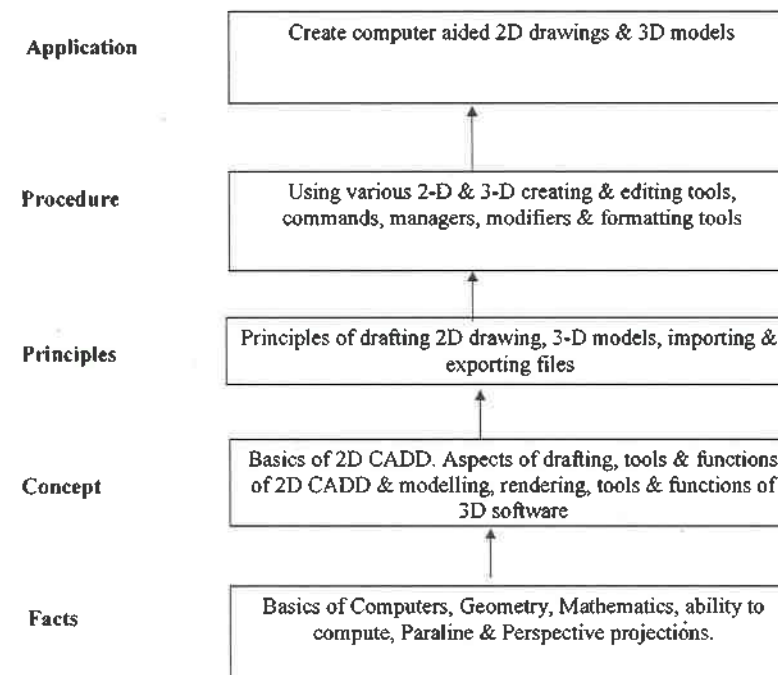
Application

Create computer aided 2D drawings & 3D models

Procedure

Using various 2-D & 3-D creating & editing tools, commands, managers, modifiers & formatting tools

Principles

Principles of drafting 2D drawing, 3-D models, importing & exporting files

Concept

Basics of 2D CADD. Aspects of drafting, tools & functions of 2D CADD & modelling, rendering, tools & functions of 3D software

Facts

Basics of Computers, Geometry, Mathematics, ability to compute, Paraline & Perspective projections.